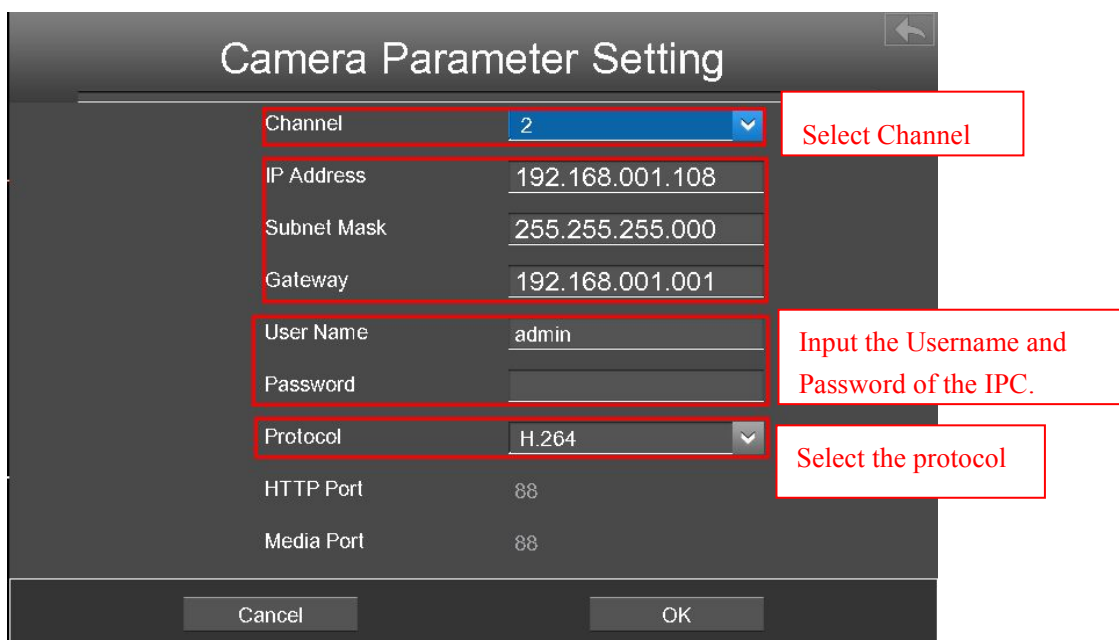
Camera Parameter Setting

Channel 2

Select Channel

IP Address 192.168.001.108

Subnet Mask 255.255.255.000

Gateway 192.168.001.001

User Name admin

Password

Input the Username and Password of the IPC.

Protocol H.264

Select the protocol

HTTP Port 88

Media Port 88

Cancel

OK